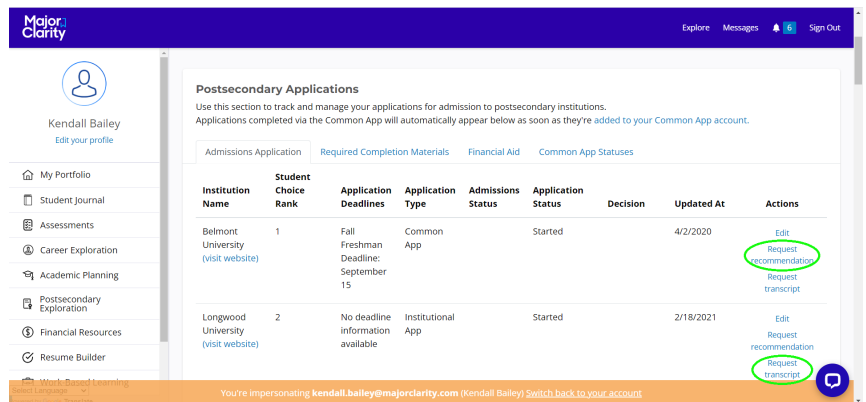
Major Clarity

Explore Messages 6 Sign Out

Kendall Bailey
Edit your profile

My Portfolio
Student Journal
Assessments
Career Exploration
Academic Planning
Postsecondary Exploration
Financial Resources
Resume Builder
Work Based Learning

Select Language

Postsecondary Applications

Use this section to track and manage your applications for admission to postsecondary institutions.
Applications completed via the Common App will automatically appear below as soon as they're added to your Common App account.

Admissions Application | Required Completion Materials | Financial Aid | Common App Statuses

| Institution Name | Student Choice Rank | Application Deadlines | Application Type | Admissions Status | Application Status | Decision | Updated At | Actions |
|---|---|---|---|---|---|---|---|---|
| Belmont University (visit website) | 1 | Fall Freshman Deadline: September 15 | Common App | | Started | | 4/2/2020 | Edit Request recommendation Request transcript |
| Longwood University (visit website) | 2 | No deadline information available | Institutional App | | Started | | 2/18/2021 | Edit Request recommendation Request transcript |

You're impersonating kendall.bailey@majorclarity.com (Kendall Bailey) Switch back to your account